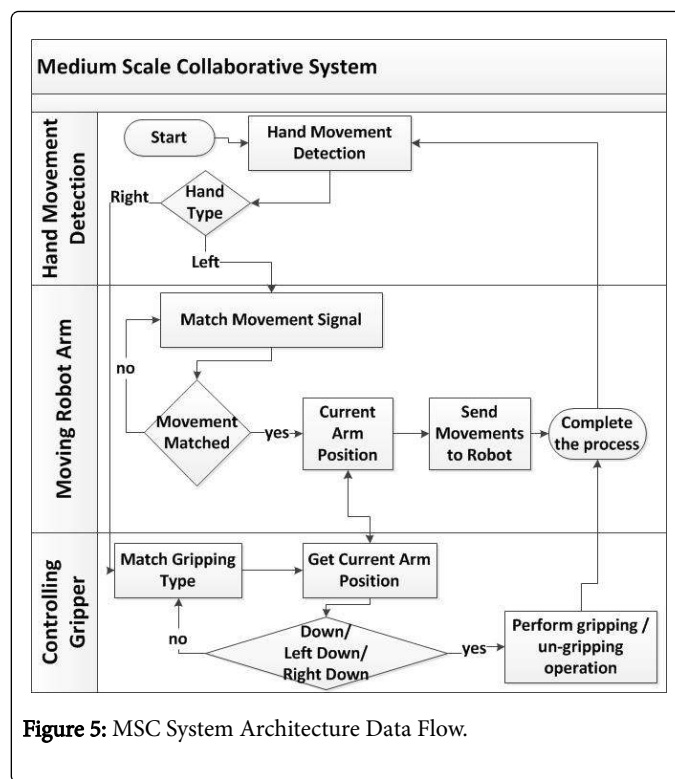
Medium Scale Collaborative System

Hand Movement Detection

Start

Hand Movement Detection

Right

Hand Type

Left

Moving Robot Arm

Match Movement Signal

no

Movement Matched

yes

Current Arm Position

Send Movements to Robot

Complete the process

Controlling Gripper

Match Gripping Type

Get Current Arm Position

no

Down/ Left Down/ Right Down

yes

Perform gripping / un-gripping operation

Figure 5: MSC System Architecture Data Flow.